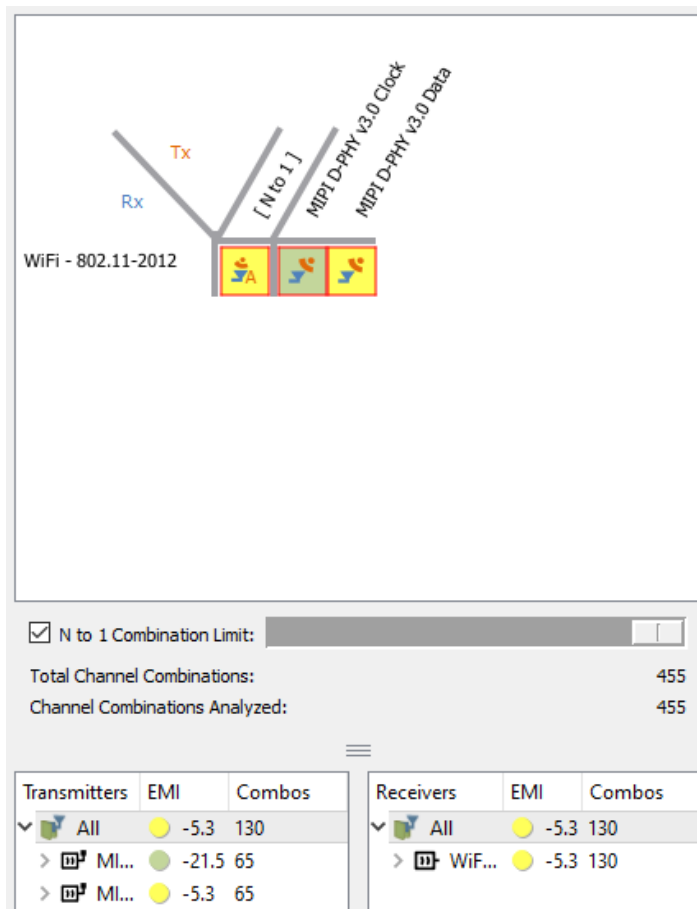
Tx

Rx

[ N to 1 ]

MIPI D-PHY v3.0 Clock

MIPI D-PHY v3.0 Data

WiFi - 802.11-2012

A

N to 1 Combination Limit:

Total Channel Combinations: 455

Channel Combinations Analyzed: 455

| Transmitters | EMI | Combos |
|---|---|---|
| All | -5.3 | 130 |
| MI... | -21.5 | 65 |
| MI... | -5.3 | 65 |

| Receivers | EMI | Combos |
|---|---|---|
| All | -5.3 | 130 |
| WiF... | -5.3 | 130 |